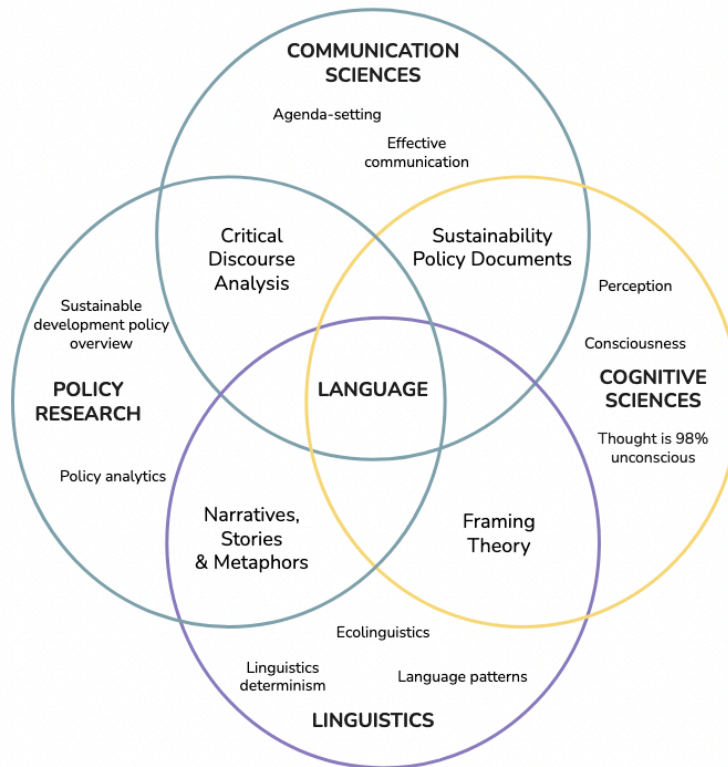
COMMUNICATION SCIENCES

Agenda-setting

Effective communication

Critical Discourse Analysis

Sustainability Policy Documents

Sustainable development policy overview

Perception

Consciousness

POLICY RESEARCH

LANGUAGE

COGNITIVE SCIENCES

Thought is 98% unconscious

Policy analytics

Narratives, Stories & Metaphors

Framing Theory

Ecolinguistics

Linguistics determinism

Language patterns

LINGUISTICS